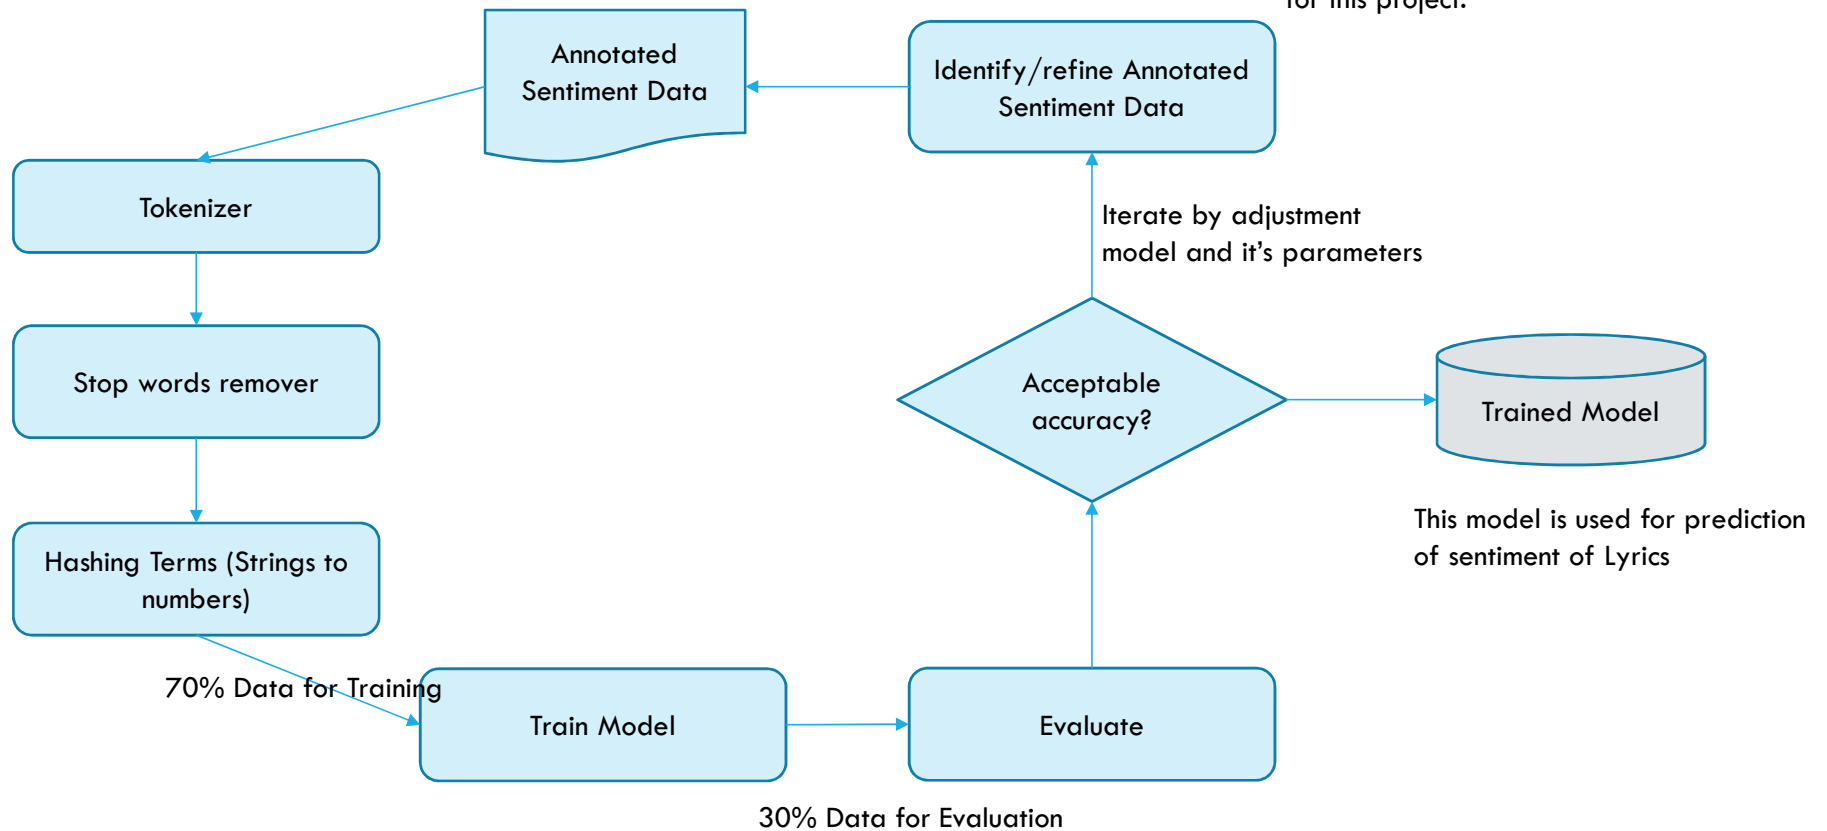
for this project.

Annotated Sentiment Data

Identify/refine Annotated Sentiment Data

Tokenizer

Iterate by adjustment model and it's parameters

Stop words remover

Acceptable accuracy?

Trained Model

This model is used for prediction of sentiment of Lyrics

Hashing Terms (Strings to numbers)

70% Data for Training

Train Model

Evaluate

30% Data for Evaluation